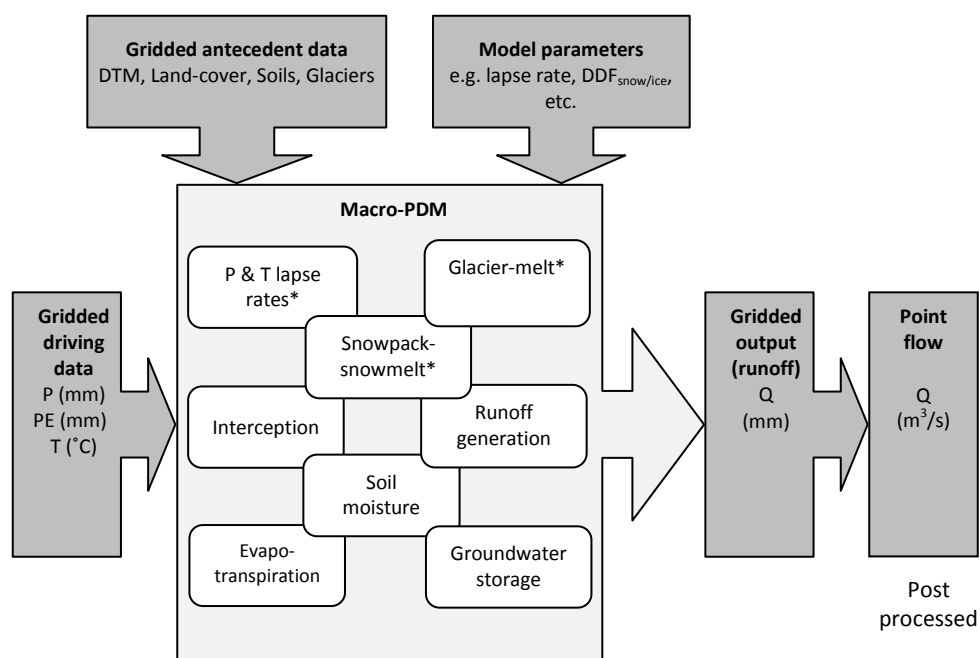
**Gridded antecedent data**
DTM, Land-cover, Soils, Glaciers

**Model parameters**
e.g. lapse rate, $DDF_{snow/ice}$, etc.

**Macro-PDM**

P & T lapse rates*

Glacier-melt*

Snowpack-snowmelt*

Interception

Runoff generation

Soil moisture

Evapo-transpiration

Groundwater storage

**Gridded driving data**
P (mm)
PE (mm)
T (˚C)

**Gridded output (runoff)**
Q
(mm)

**Point flow**
Q
($m^3$/s)

Post processed